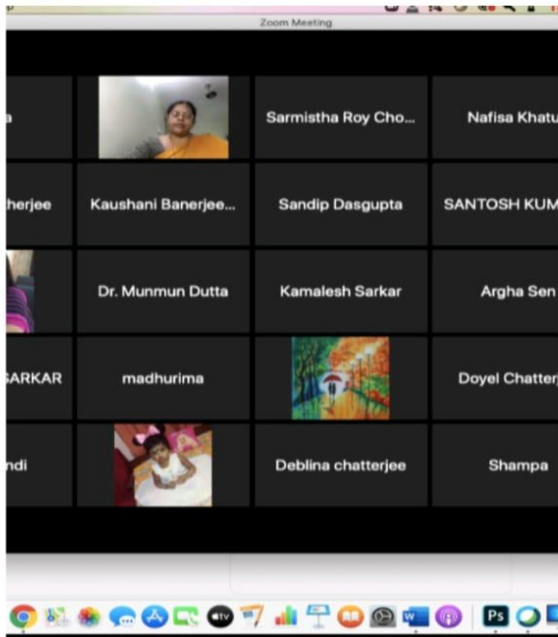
Zoom Meeting

a

Sarmistha Roy Cho...

Nafisa Khatu

tterjee

Kaushani Banerjee...

Sandip Dasgupta

SANTOSH KUM

Dr. Munmun Dutta

Kamalesh Sarkar

Argha Sen

ARKAR

madhurima

Doyel Chatter

ndi

Deblina chatterjee

Shampa